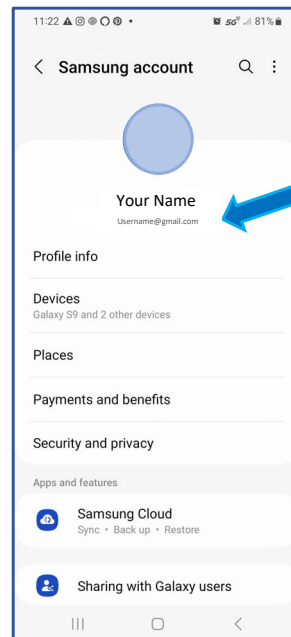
11:22 • 5G 81%

< Samsung account

Your Name
Username@gmail.com

Profile info

Devices
Galaxy S9 and 2 other devices

Places

Payments and benefits

Security and privacy

Apps and features

Samsung Cloud
Sync • Back up • Restore

Sharing with Galaxy users